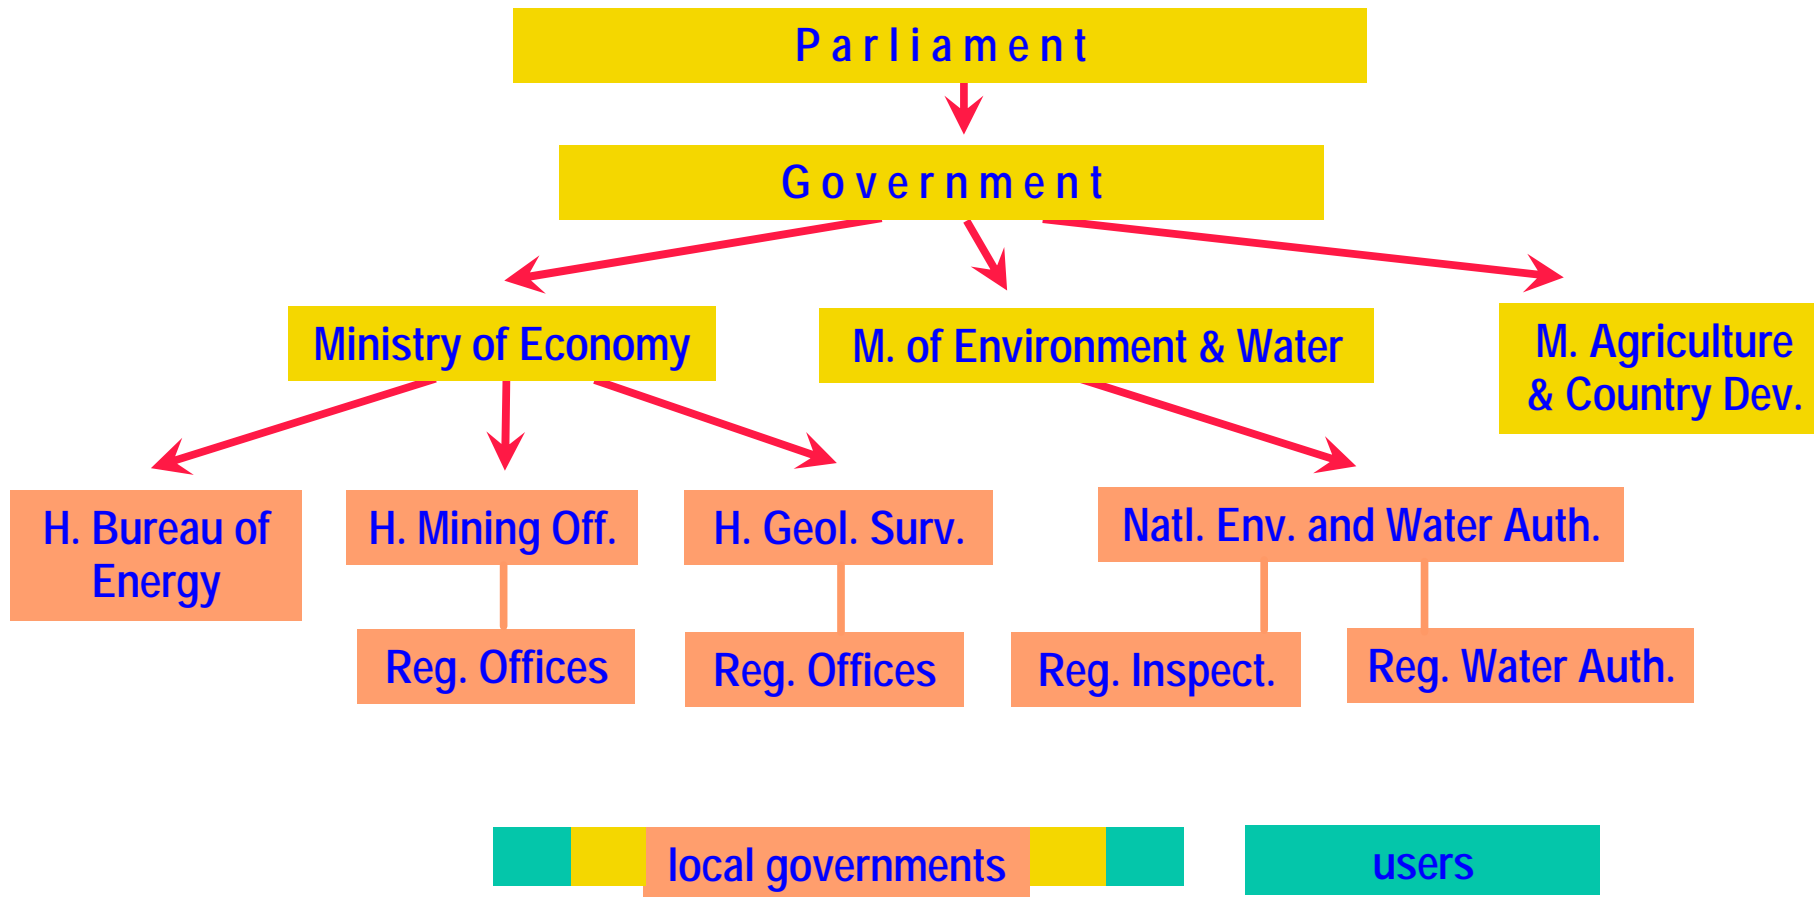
Parliament

Government

Ministry of Economy

M. of Environment & Water

M. Agriculture & Country Dev.

H. Bureau of Energy

H. Mining Off.

H. Geol. Surv.

Natl. Env. and Water Auth.

Reg. Offices

Reg. Offices

Reg. Inspect.

Reg. Water Auth.

local governments

users